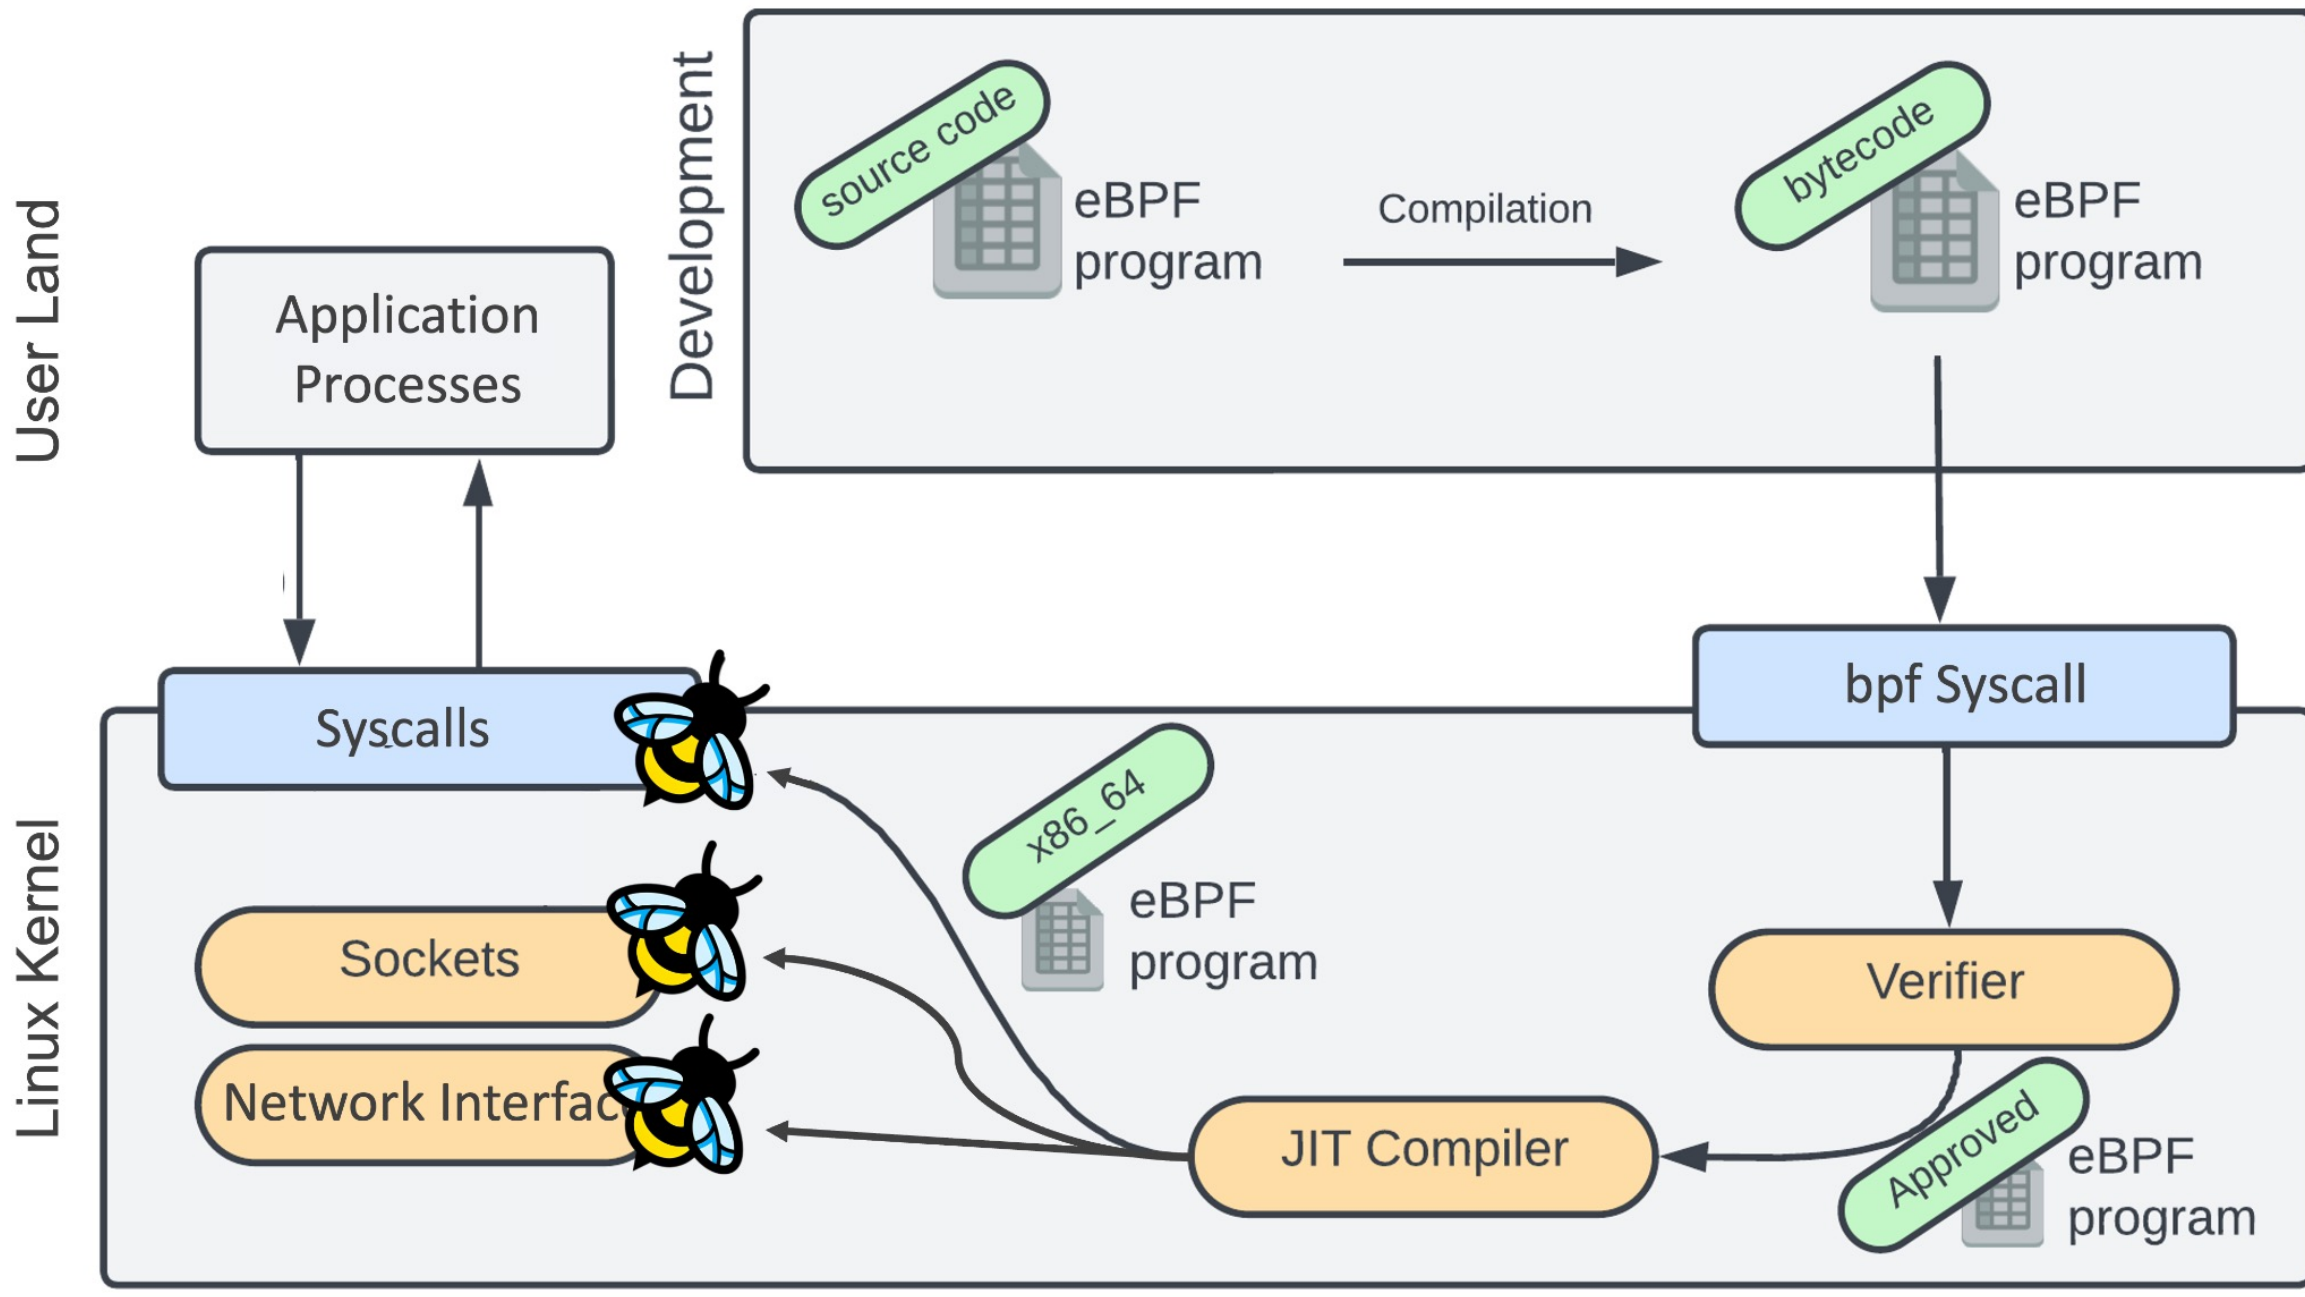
User Land

Application Processes

Development

source code
eBPF program

Compilation

bytecode
eBPF program

bpf Syscall

Syscalls

Linux Kernel

x86_64
eBPF program

Sockets

Network Interfac

Verifier

JIT Compiler

Approved
eBPF program